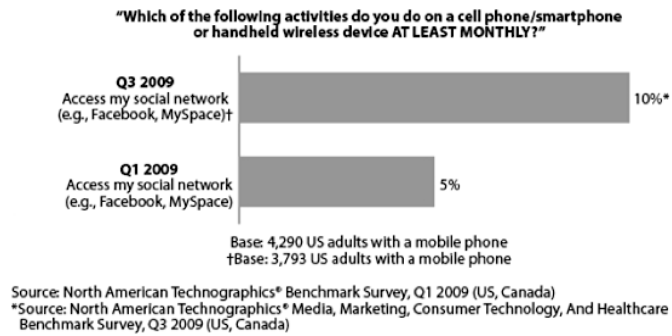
"Which of the following activities do you do on a cell phone/smartphone or handheld wireless device AT LEAST MONTHLY?"

Q3 2009
Access my social network (e.g., Facebook, MySpace)†

10%*

Q1 2009
Access my social network (e.g., Facebook, MySpace)

5%

Base: 4,290 US adults with a mobile phone
†Base: 3,793 US adults with a mobile phone

Source: North American Technographics® Benchmark Survey, Q1 2009 (US, Canada)
*Source: North American Technographics® Media, Marketing, Consumer Technology, And Healthcare Benchmark Survey, Q3 2009 (US, Canada)